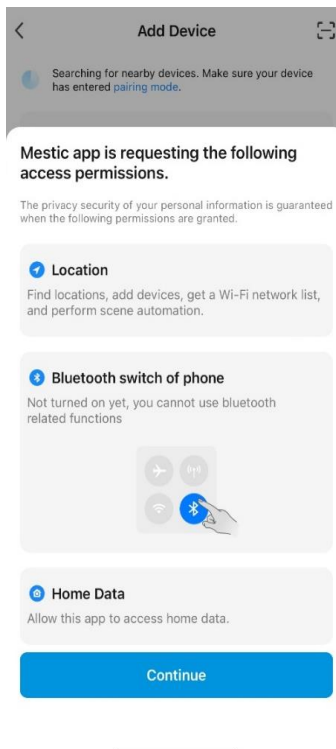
Add Device

Searching for nearby devices. Make sure your device has entered pairing mode.

Mestic app is requesting the following access permissions.

The privacy security of your personal information is guaranteed when the following permissions are granted.

Location

Find locations, add devices, get a Wi-Fi network list, and perform scene automation.

Bluetooth switch of phone

Not turned on yet, you cannot use bluetooth related functions

Home Data

Allow this app to access home data.

Continue